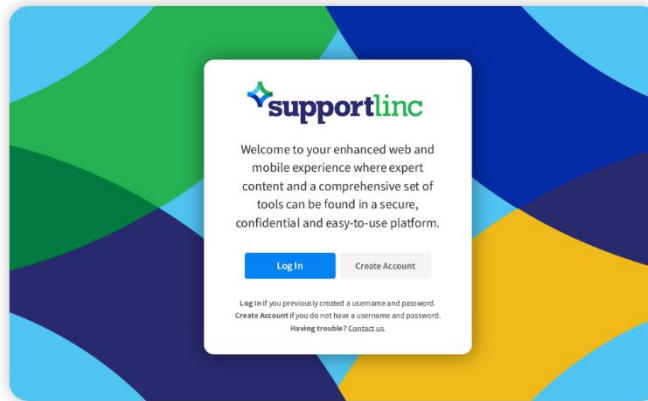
supportlinc

Welcome to your enhanced web and mobile experience where expert content and a comprehensive set of tools can be found in a secure, confidential and easy-to-use platform.

Log In

Create Account

Log In if you previously created a username and password.
Create Account if you do not have a username and password.
Having trouble? Contact us.